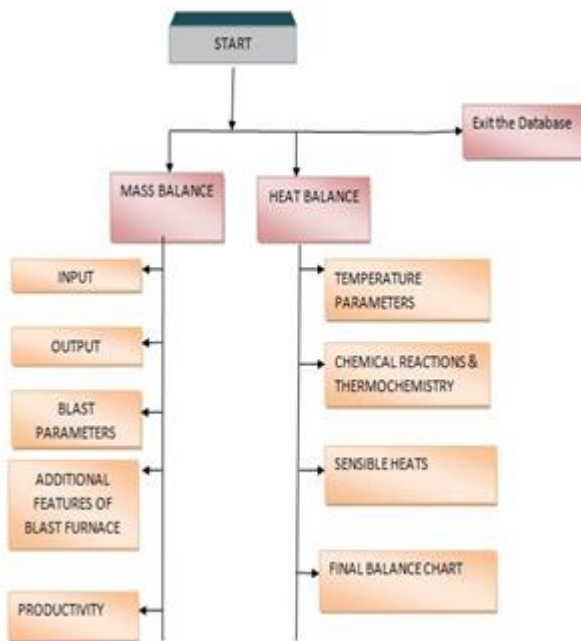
START

Exit the Database

MASS BALANCE

HEAT BALANCE

INPUT

OUTPUT

BLAST PARAMETERS

ADDITIONAL FEATURES OF BLAST FURNACE

PRODUCTIVITY

TEMPERATURE PARAMETERS

CHEMICAL REACTIONS & THERMOCHEMISTRY

SENSIBLE HEATS

FINAL BALANCE CHART